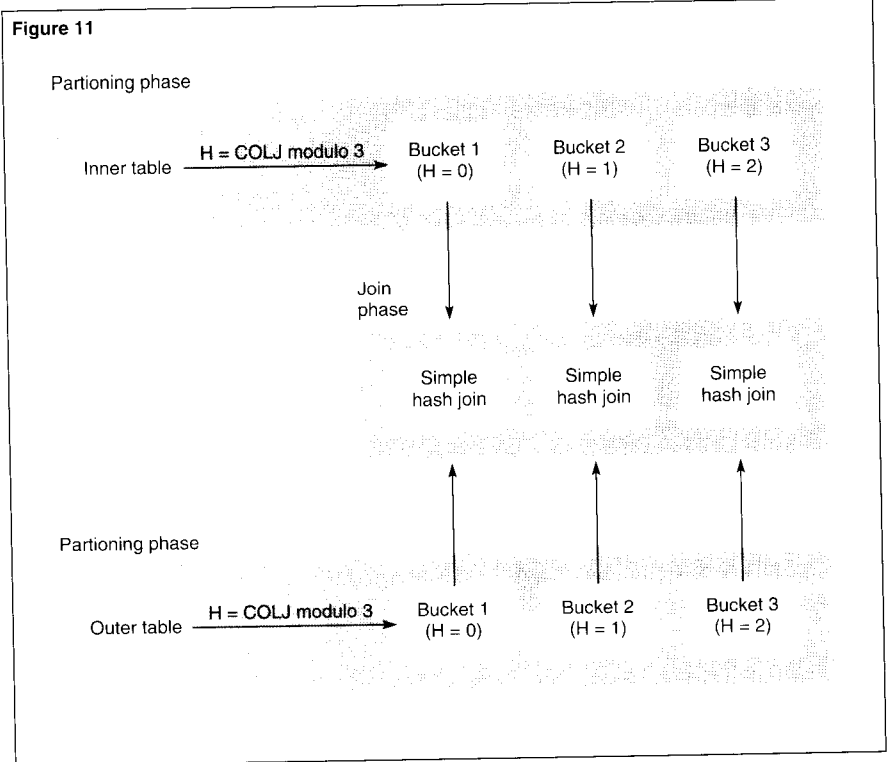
Figure 11

Partioning phase

Inner table

H = COLJ modulo 3

Bucket 1
(H = 0)

Bucket 2
(H = 1)

Bucket 3
(H = 2)

Join phase

Simple hash join

Simple hash join

Simple hash join

Partioning phase

Outer table

H = COLJ modulo 3

Bucket 1
(H = 0)

Bucket 2
(H = 1)

Bucket 3
(H = 2)